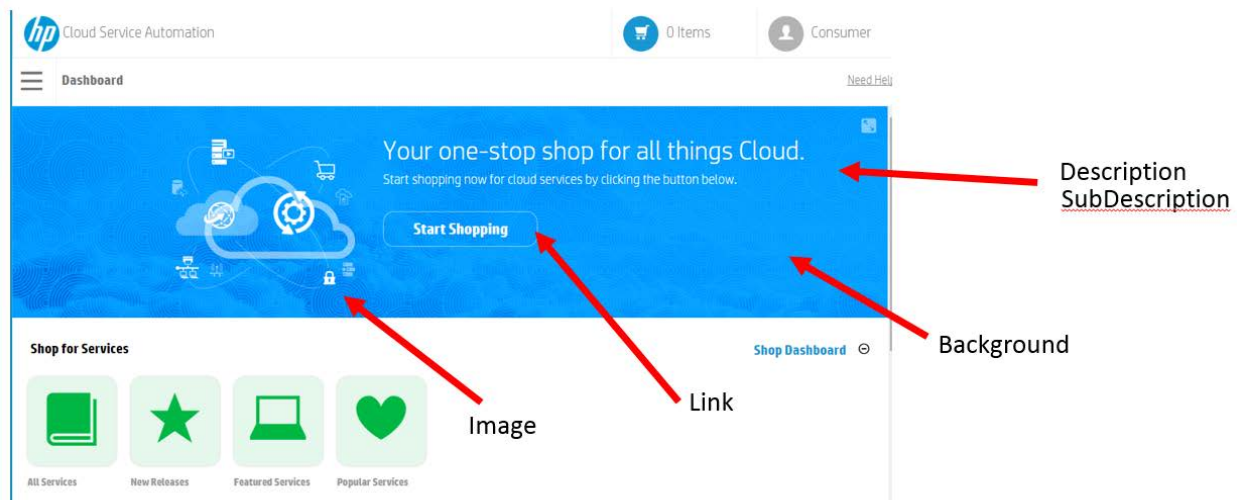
hp Cloud Service Automation

0 Items

Consumer

Dashboard

Need Help

Your one-stop shop for all things Cloud.

Start shopping now for cloud services by clicking the button below.

Start Shopping

Description
SubDescription

Background

Shop for Services

Shop Dashboard

Image

Link

All Services

New Releases

Featured Services

Popular Services